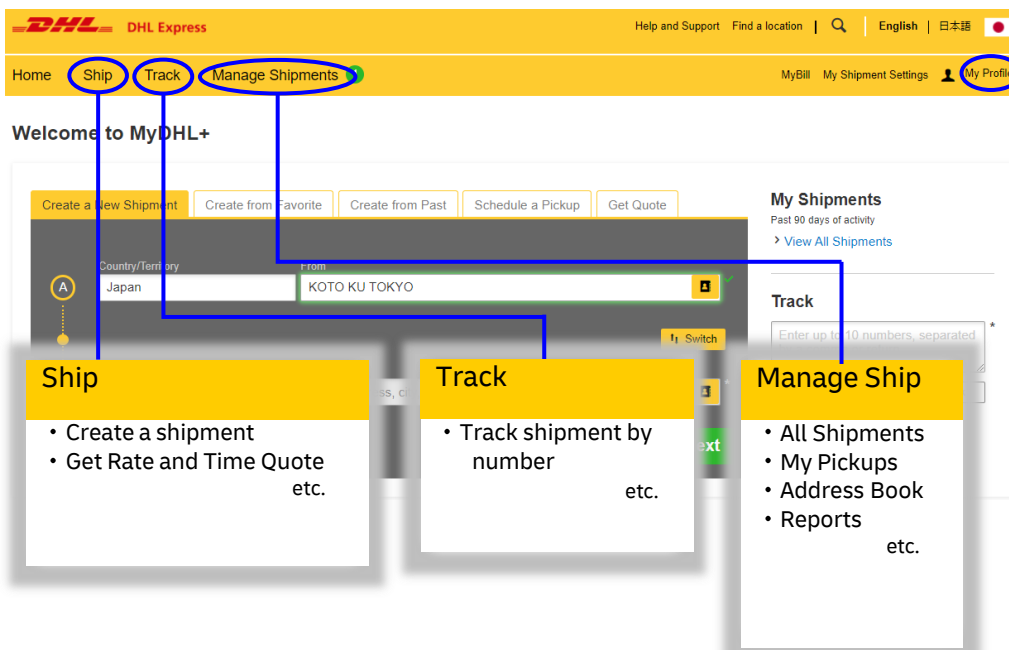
DHL DHL Express

Help and Support Find a location | English | 日本語

Home Ship Track Manage Shipments

MyBill My Shipment Settings My Profile

Welcome to MyDHL+

Create a New Shipment Create from Favorite Create from Past Schedule a Pickup Get Quote

Country/Territory
Japan

From
KOTO KU TOKYO

A

Switch

My Shipments
Past 90 days of activity
View All Shipments

Track
Enter up to 10 numbers, separated

Ship
• Create a shipment
• Get Rate and Time Quote
etc.

Track
• Track shipment by number
etc.

Manage Ship
• All Shipments
• My Pickups
• Address Book
• Reports
etc.